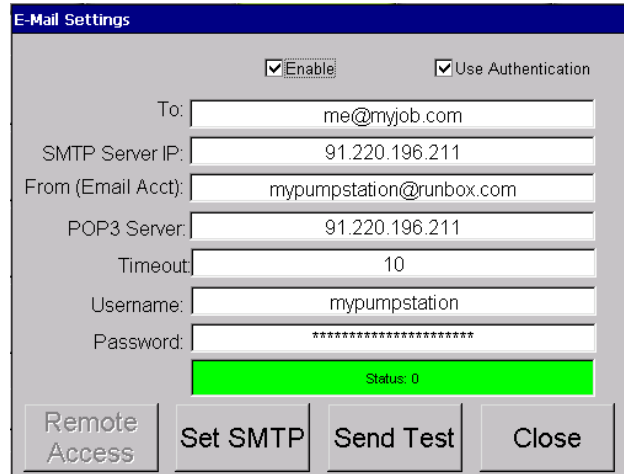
E-Mail Settings

Enable

Use Authentication

To: me@myjob.com

SMTP Server IP: 91.220.196.211

From (Email Acct): mypumpstation@runbox.com

POP3 Server: 91.220.196.211

Timeout: 10

Username: mypumpstation

Password: **********************

Status: 0

Remote Access

Set SMTP

Send Test

Close